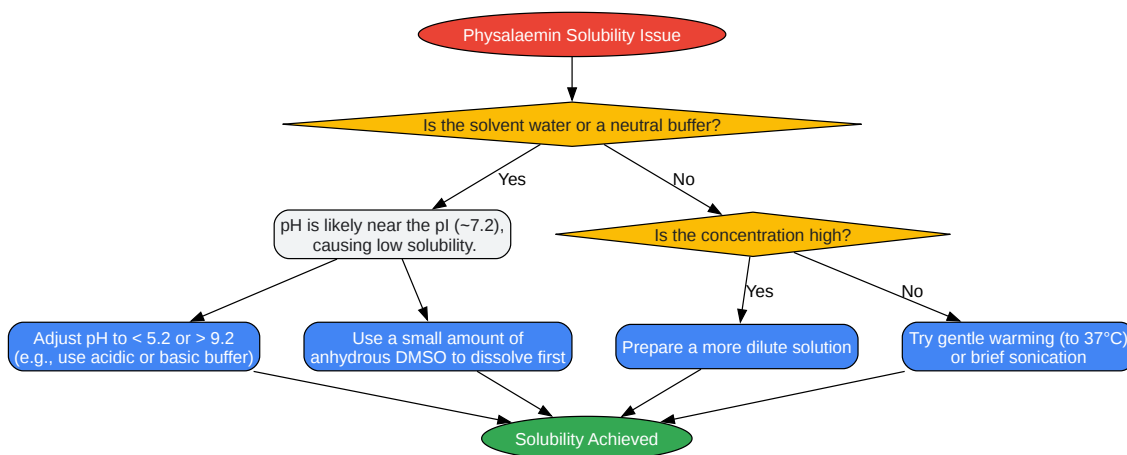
Physalaemin Solubility Issue

Is the solvent water or a neutral buffer?

Yes

No

pH is likely near the pI (~7.2), causing low solubility.

Is the concentration high?

Yes

No

Adjust pH to < 5.2 or > 9.2 (e.g., use acidic or basic buffer)

Use a small amount of anhydrous DMSO to dissolve first

Prepare a more dilute solution

Try gentle warming (to 37°C) or brief sonication

Solubility Achieved